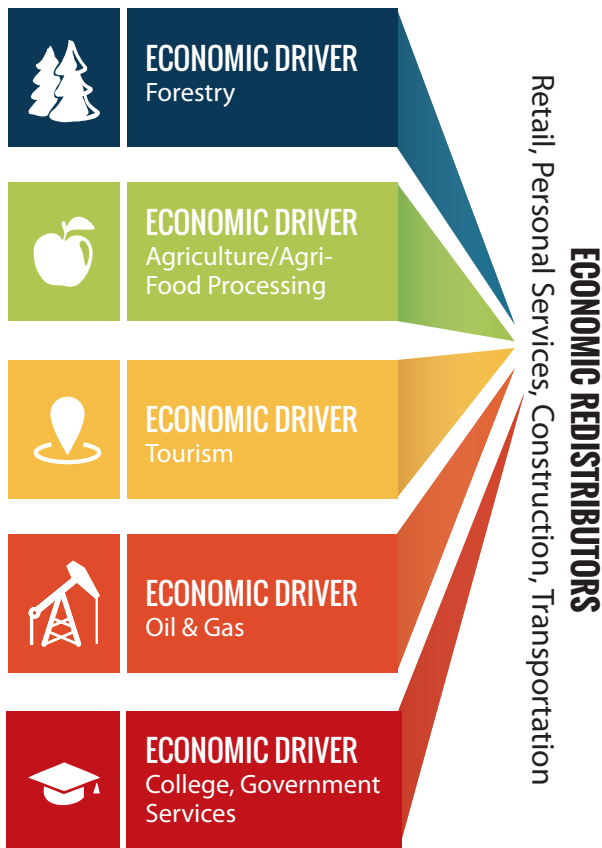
ECONOMIC DRIVER
Forestry

ECONOMIC DRIVER
Agriculture/Agri-Food Processing

ECONOMIC DRIVER
Tourism

ECONOMIC DRIVER
Oil & Gas

ECONOMIC DRIVER
College, Government Services

ECONOMIC REDISTRIBUTORS
Retail, Personal Services, Construction, Transportation